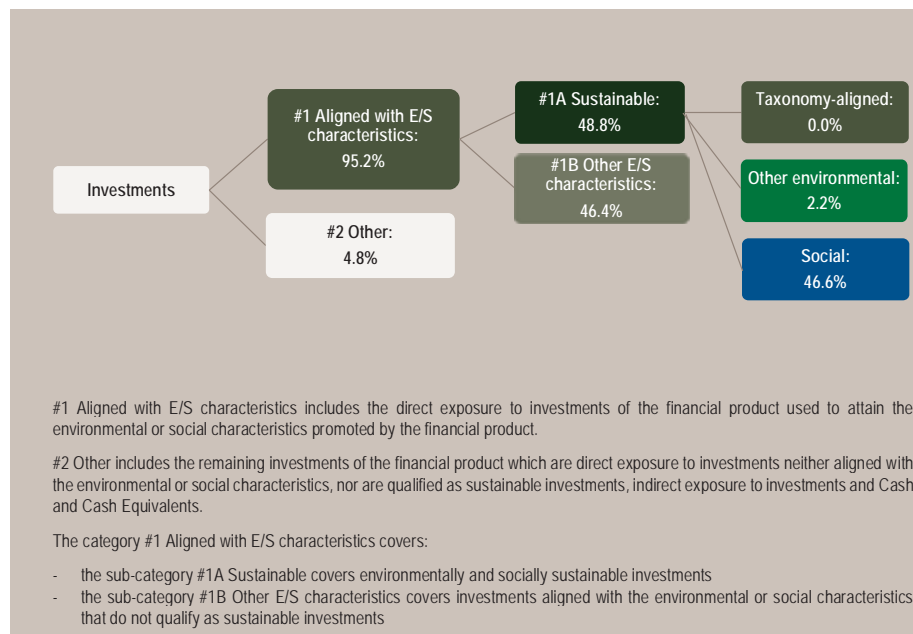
Investments

#1 Aligned with E/S characteristics:
95.2%

#2 Other:
4.8%

#1A Sustainable:
48.8%

#1B Other E/S characteristics:
46.4%

Taxonomy-aligned:
0.0%

Other environmental:
2.2%

Social:
46.6%

#1 Aligned with E/S characteristics includes the direct exposure to investments of the financial product used to attain the environmental or social characteristics promoted by the financial product.

#2 Other includes the remaining investments of the financial product which are direct exposure to investments neither aligned with the environmental or social characteristics, nor are qualified as sustainable investments, indirect exposure to investments and Cash and Cash Equivalents.

The category #1 Aligned with E/S characteristics covers:

- the sub-category #1A Sustainable covers environmentally and socially sustainable investments
- the sub-category #1B Other E/S characteristics covers investments aligned with the environmental or social characteristics that do not qualify as sustainable investments